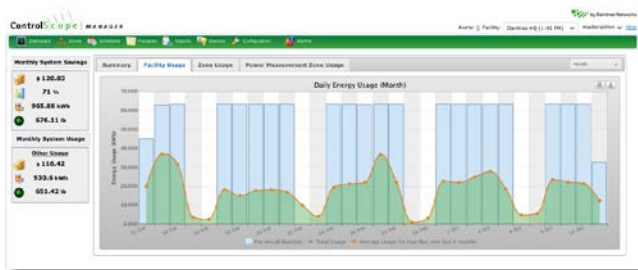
ControlScope MANAGER

by Daintree Networks

Alerts: || Facility: Daintree HQ (1:41 PM) | masterad.. | Help

Dashboard | Zones | Schedules | Features | Reports | Devices | Configuration | Alerts

Monthly System Savings

$ 130.83

71 %

965.88 kWh

676.11 lb

Monthly System Usage

Other Usage

$ 116.42

930.6 kWh

651.42 lb

Summary | Facility Usage | Zone Usage | Power Measurement Zone Usage

Daily Energy Usage (Month)

70,000

60,000

50,000

40,000

30,000

20,000

10,000

0.000

Energy Usage (kWh)

Pre-retrofit Baseline | Total Usage | Average Usage for that Day over the last 6 months